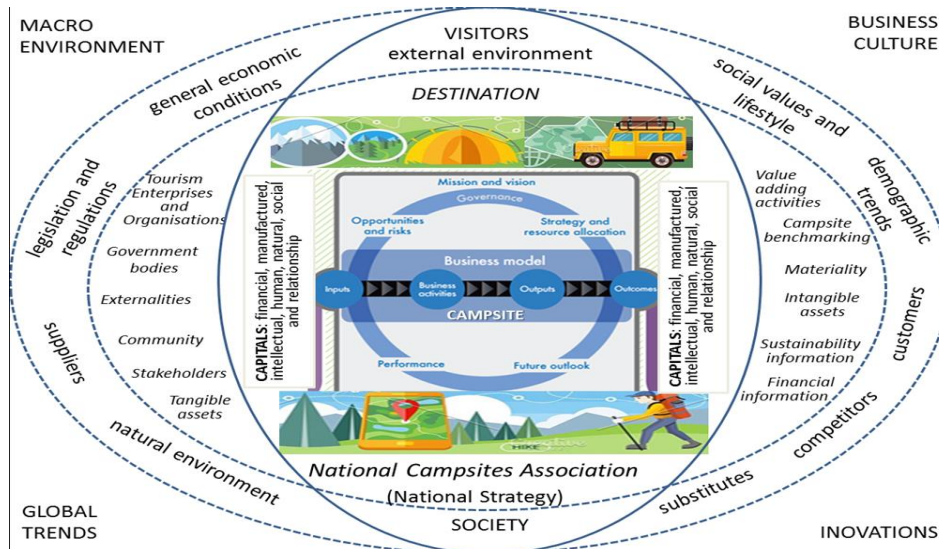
MACRO ENVIRONMENT

VISITORS
external environment

BUSINESS CULTURE

general economic conditions

DESTINATION

social values and lifestyle

legislation and regulations

Tourism Enterprises and Organisations

Government bodies

Externalities

Community

Stakeholders

Tangible assets

CAPITALS: financial, manufactured, intellectual, human, natural, social and relationship

Mission and vision

Governance

Opportunities and risks

Strategy and resource allocation

Business model

Inputs

Business activities

Outputs

Outcomes

CAMPSITE

Performance

Future outlook

CAPITALS: financial, manufactured, intellectual, human, natural, social and relationship

Value adding activities

Campsite benchmarking

Materiality

Intangible assets

Sustainability information

Financial information

demographic trends

customers

suppliers

natural environment

HIKE

National Campsites Association
(National Strategy)

competitors

substitutes

GLOBAL TRENDS

SOCIETY

INOVATIONS